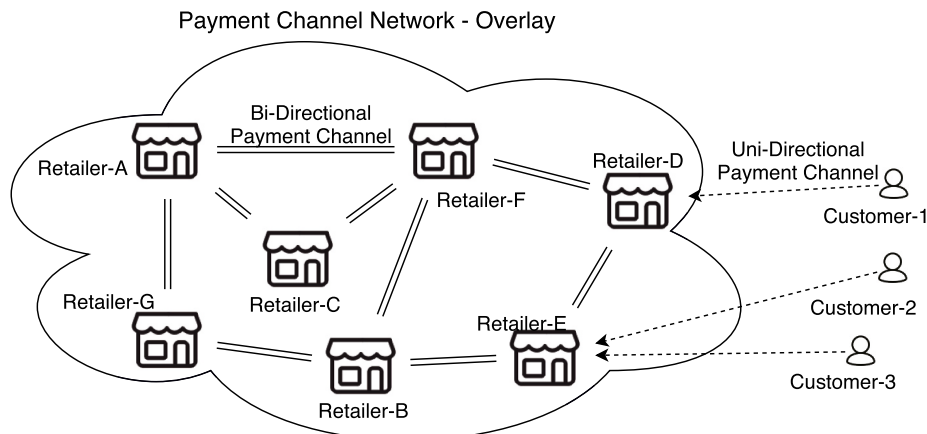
Payment Channel Network - Overlay

Bi-Directional Payment Channel

Retailer-A

Retailer-F

Retailer-D

Uni-Directional Payment Channel

Customer-1

Retailer-C

Retailer-G

Customer-2

Retailer-E

Retailer-B

Customer-3